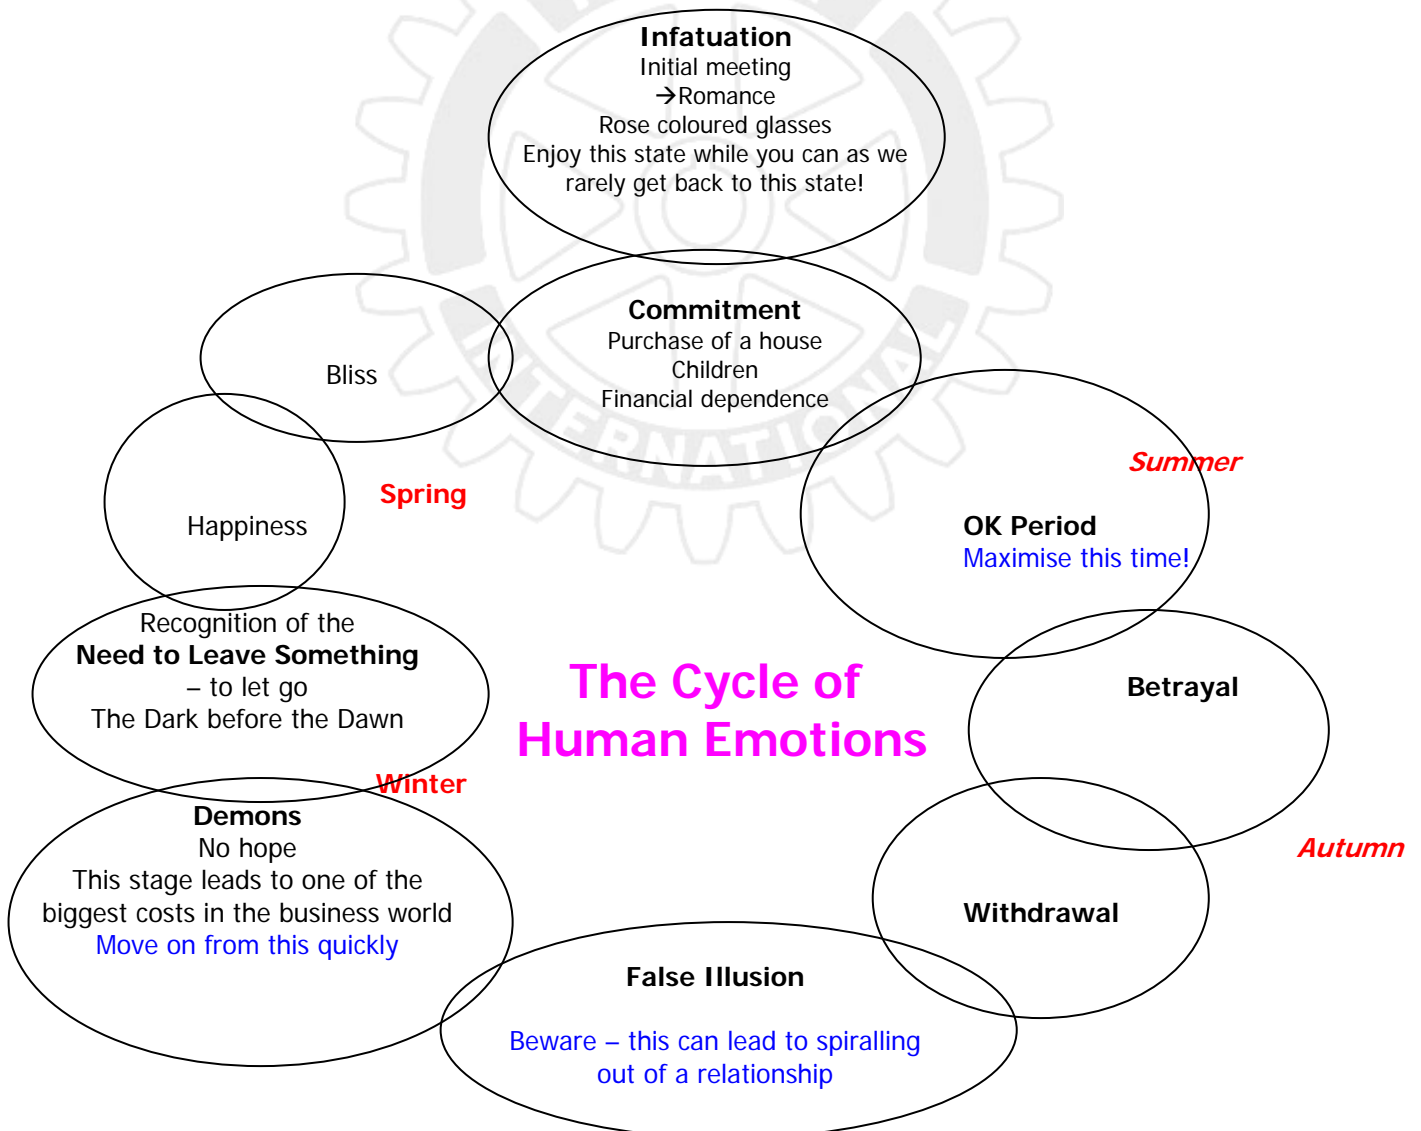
Infatuation
Initial meeting
→Romance
Rose coloured glasses
Enjoy this state while you can as we rarely get back to this state!

Commitment
Purchase of a house
Children
Financial dependence

Bliss

Happiness

Spring

Summer

OK Period
Maximise this time!

Recognition of the
Need to Leave Something
– to let go
The Dark before the Dawn

The Cycle of Human Emotions

Betrayal

Winter

Demons
No hope
This stage leads to one of the biggest costs in the business world
Move on from this quickly

Autumn

Withdrawal

False Illusion

Beware – this can lead to spiralling out of a relationship